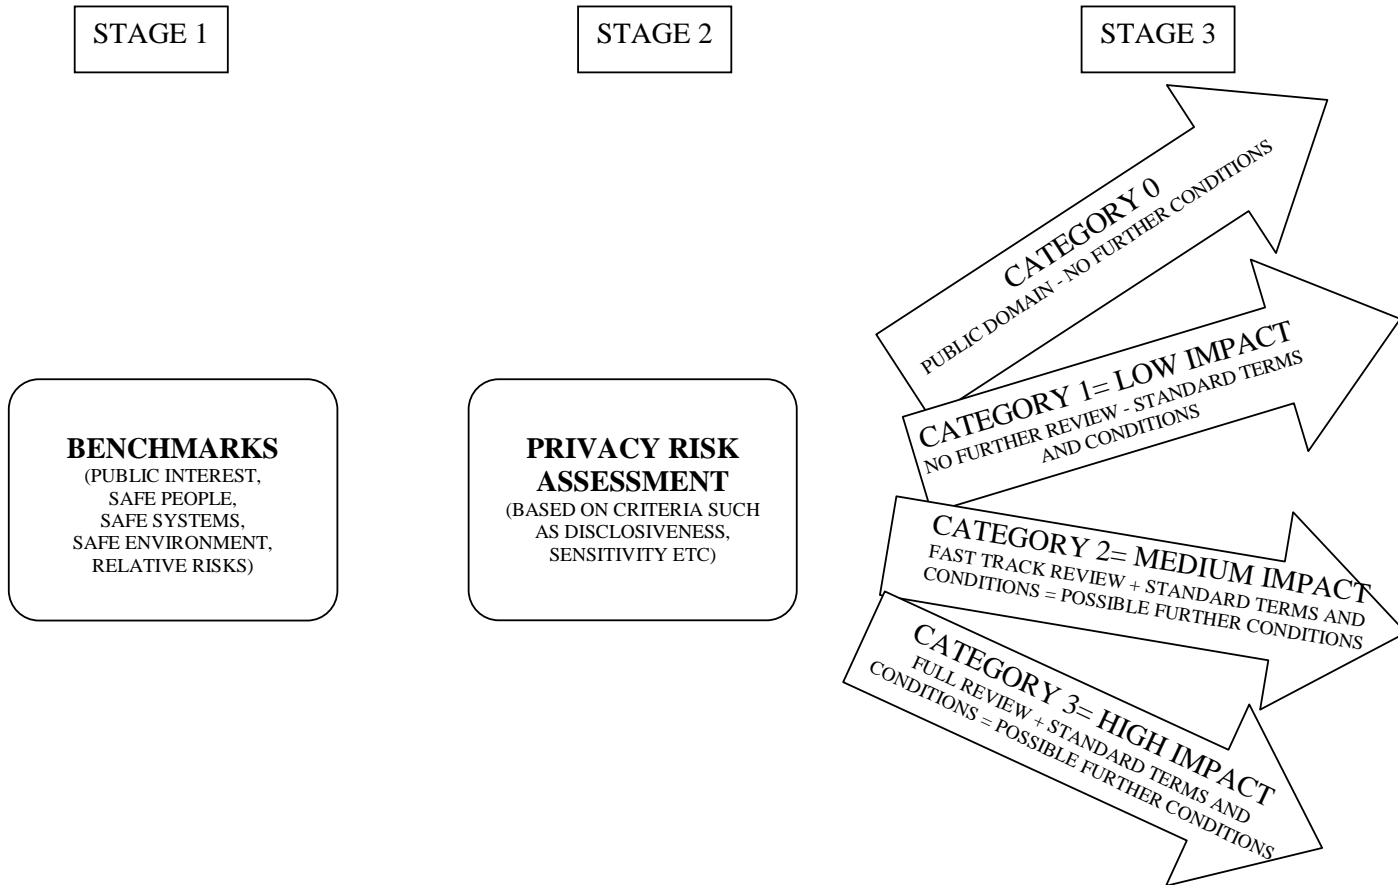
STAGE 1

STAGE 2

STAGE 3

BENCHMARKS
(PUBLIC INTEREST, SAFE PEOPLE, SAFE SYSTEMS, SAFE ENVIRONMENT, RELATIVE RISKS)

PRIVACY RISK ASSESSMENT
(BASED ON CRITERIA SUCH AS DISCLOSIVENESS, SENSITIVITY ETC)

CATEGORY 0
PUBLIC DOMAIN - NO FURTHER CONDITIONS

CATEGORY 1= LOW IMPACT
NO FURTHER REVIEW - STANDARD TERMS AND CONDITIONS

CATEGORY 2= MEDIUM IMPACT
FAST TRACK REVIEW + STANDARD TERMS AND CONDITIONS = POSSIBLE FURTHER CONDITIONS

CATEGORY 3= HIGH IMPACT
FULL REVIEW + STANDARD TERMS AND CONDITIONS = POSSIBLE FURTHER CONDITIONS